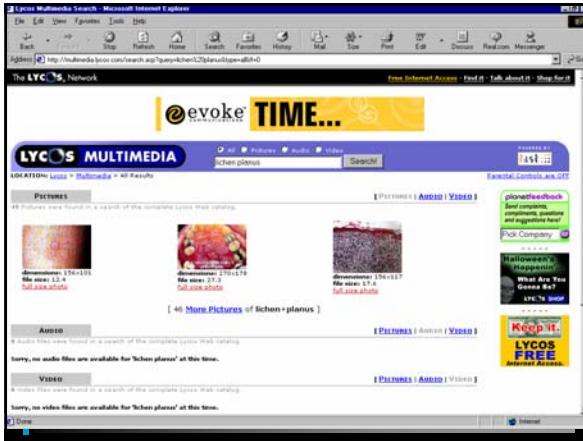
Lycos Multimedia Search - Microsoft Internet Explorer

File Edit View Favorites Tools Help

Back Forward Stop Refresh Home Search Favorites History Mail Size Print Edit Discuss Real.com Messenger

Address http://multimedia.lycos.com/search.asp?query=lichen%20planus&type=all&rf=0

The LYCOS Network

Free Internet Access - Find it - Talk about it - Shop for it

evoke communications TIME...

LYCOS MULTIMEDIA

All Pictures Audio Video

lichen planus

Search!

POWERED BY fast

LOCATION: Lycos > Multimedia > All Results

Parental Controls are OFF

Pictures

[ Pictures | Audio | Video ]

46 Pictures were found in a search of the complete Lycos Web catalog.

dimensions: 156×101
file size: 12.4
full size photo

dimensions: 270×179
file size: 27.3
full size photo

dimensions: 156×117
file size: 17.6
full size photo

[ 46 More Pictures of lichen+planus ]

Audio

[ Pictures | Audio | Video ]

0 Audio files were found in a search of the complete Lycos Web catalog.

Sorry, no audio files are available for 'lichen planus' at this time.

Video

[ Pictures | Audio | Video ]

0 Video files were found in a search of the complete Lycos Web catalog.

Sorry, no video files are available for 'lichen planus' at this time.

planetfeedback

Send complaints, compliments, questions and suggestions here!

Pick Company

Halloween's Happenin'

What Are You Gonna Be?

LYCOS SHOP

Keep it.

LYCOS FREE Internet Access.

Done

Internet